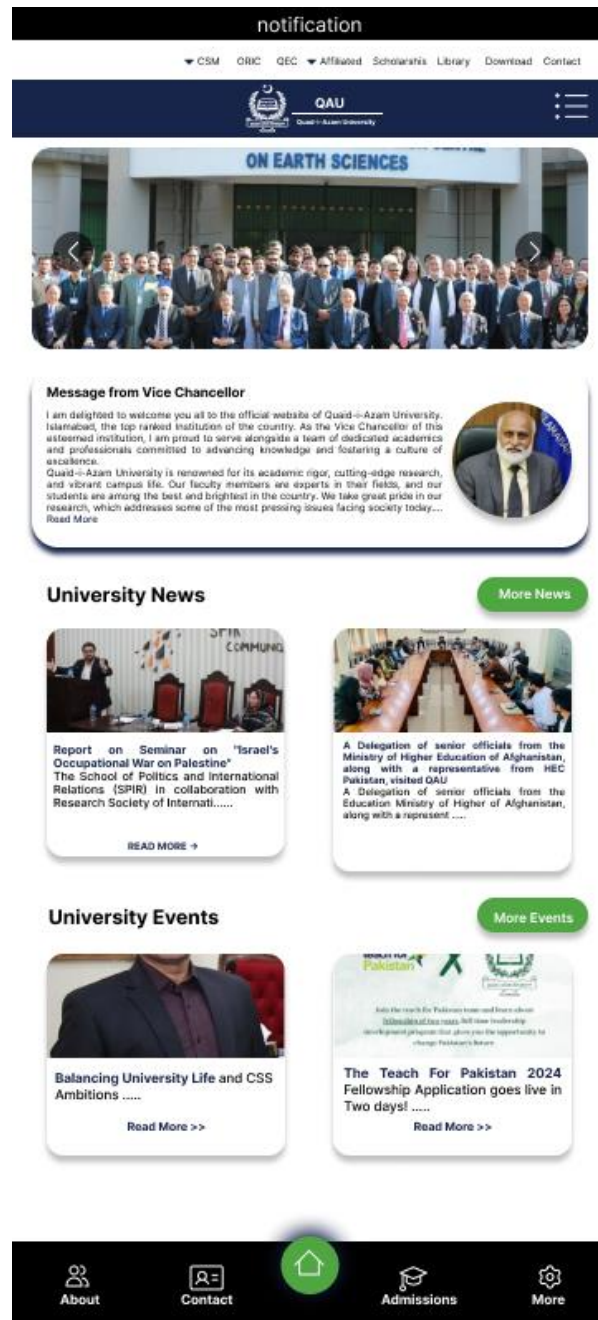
notification

CSM ORIC QEC Affiliated Scholarshis Library Download Contact

QAU
Quaid-i-Azam University

ON EARTH SCIENCES

Message from Vice Chancellor

I am delighted to welcome you all to the official website of Quaid-i-Azam University. Islamabad, the top ranked institution of the country. As the Vice Chancellor of this esteemed institution, I am proud to serve alongside a team of dedicated academics and professionals committed to advancing knowledge and fostering a culture of excellence.
Quaid-i-Azam University is renowned for its academic rigor, cutting-edge research, and vibrant campus life. Our faculty members are experts in their fields, and our students are among the best and brightest in the country. We take great pride in our research, which addresses some of the most pressing issues facing society today....
Read More

University News

More News

Report on Seminar on "Israel's Occupational War on Palestine"
The School of Politics and International Relations (SPIR) in collaboration with Research Society of Internati......

READ MORE →

A Delegation of senior officials from the Ministry of Higher Education of Afghanistan, along with a representative from HEC Pakistan, visited QAU
A Delegation of senior officials from the Education Ministry of Higher of Afghanistan, along with a represent .....

University Events

More Events

Balancing University Life and CSS Ambitions .....

Read More >>

The Teach For Pakistan 2024 Fellowship Application goes live in Two days! .....

Read More >>

About Contact Admissions More